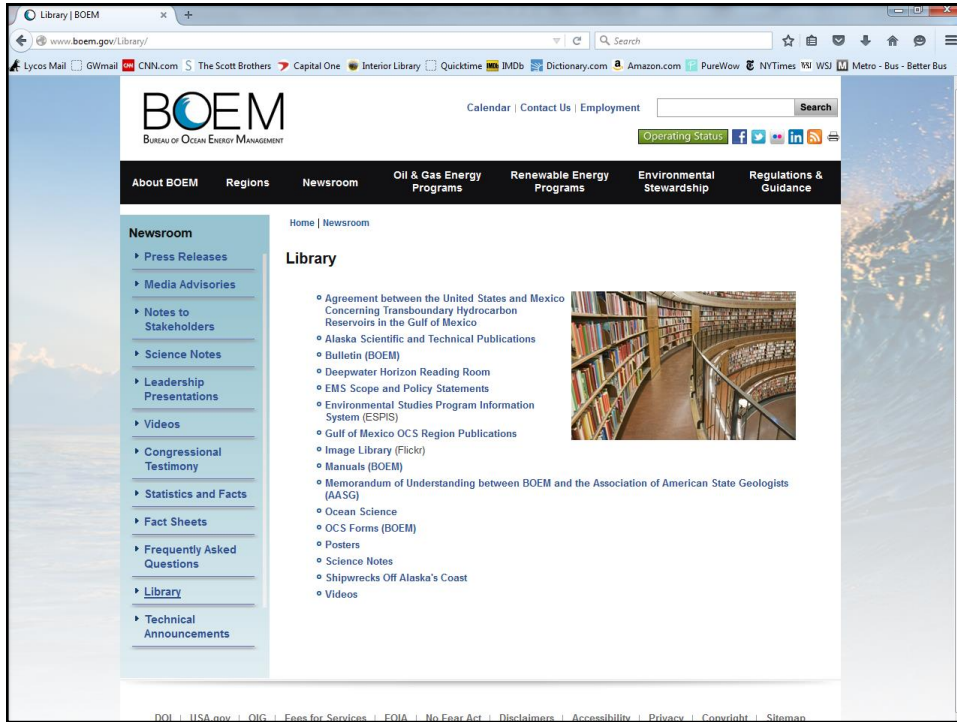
Library | BOEM
www.boem.gov/Library/
Search

Lycos Mail | GWmail | CNN.com | The Scott Brothers | Capital One | Interior Library | Quicktime | IMDb | Dictionary.com | Amazon.com | PureWow | NYTimes | WSJ | Metro - Bus - Better Bus

BOEM
Bureau of Ocean Energy Management

Calendar | Contact Us | Employment
Search
Operating Status

About BOEM | Regions | Newsroom | Oil & Gas Energy Programs | Renewable Energy Programs | Environmental Stewardship | Regulations & Guidance

Newsroom
- Press Releases
- Media Advisories
- Notes to Stakeholders
- Science Notes
- Leadership Presentations
- Videos
- Congressional Testimony
- Statistics and Facts
- Fact Sheets
- Frequently Asked Questions
- Library
- Technical Announcements

Home | Newsroom

Library

- Agreement between the United States and Mexico Concerning Transboundary Hydrocarbon Reservoirs in the Gulf of Mexico
- Alaska Scientific and Technical Publications
- Bulletin (BOEM)
- Deepwater Horizon Reading Room
- EMS Scope and Policy Statements
- Environmental Studies Program Information System (ESPIS)
- Gulf of Mexico OCS Region Publications
- Image Library (Flickr)
- Manuals (BOEM)
- Memorandum of Understanding between BOEM and the Association of American State Geologists (AASG)
- Ocean Science
- OCS Forms (BOEM)
- Posters
- Science Notes
- Shipwrecks Off Alaska's Coast
- Videos

DOI | USA.gov | OIG | Fees for Services | FOIA | No Fear Act | Disclaimers | Accessibility | Privacy | Copyright | Sitemap